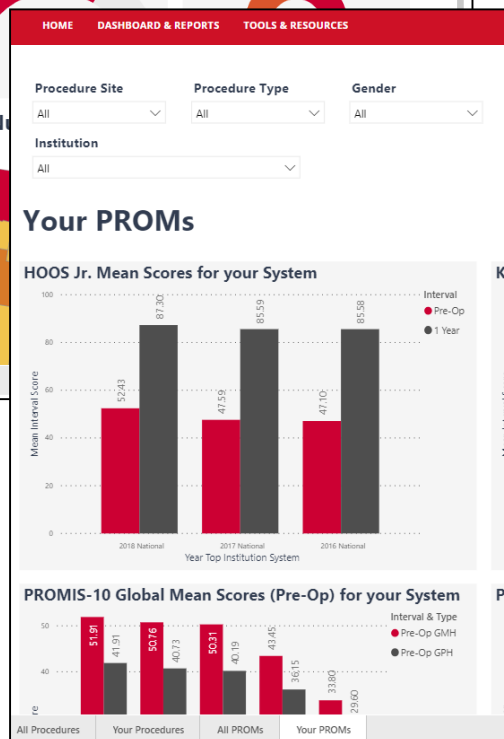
HOME DASHBOARD & REPORTS TOOLS & RESOURCES

Procedure Site
All

Procedure Type
All

Gender
All

Institution
All

Your PROMs

HOOS Jr. Mean Scores for your System

Interval
Pre-Op
1 Year

100
80
60
40
20
0

Mean Interval Score

52.43
87.30
47.59
85.59
47.10
85.58

2018 National
2017 National
2016 National
Year Top Institution System

PROMIS-10 Global Mean Scores (Pre-Op) for your System

Interval & Type
Pre-Op GMH
Pre-Op GPH

50
40

51.91
41.91
50.76
40.73
50.31
40.19
43.45
36.15
33.80
29.60

All Procedures
Your Procedures
All PROMs
Your PROMs